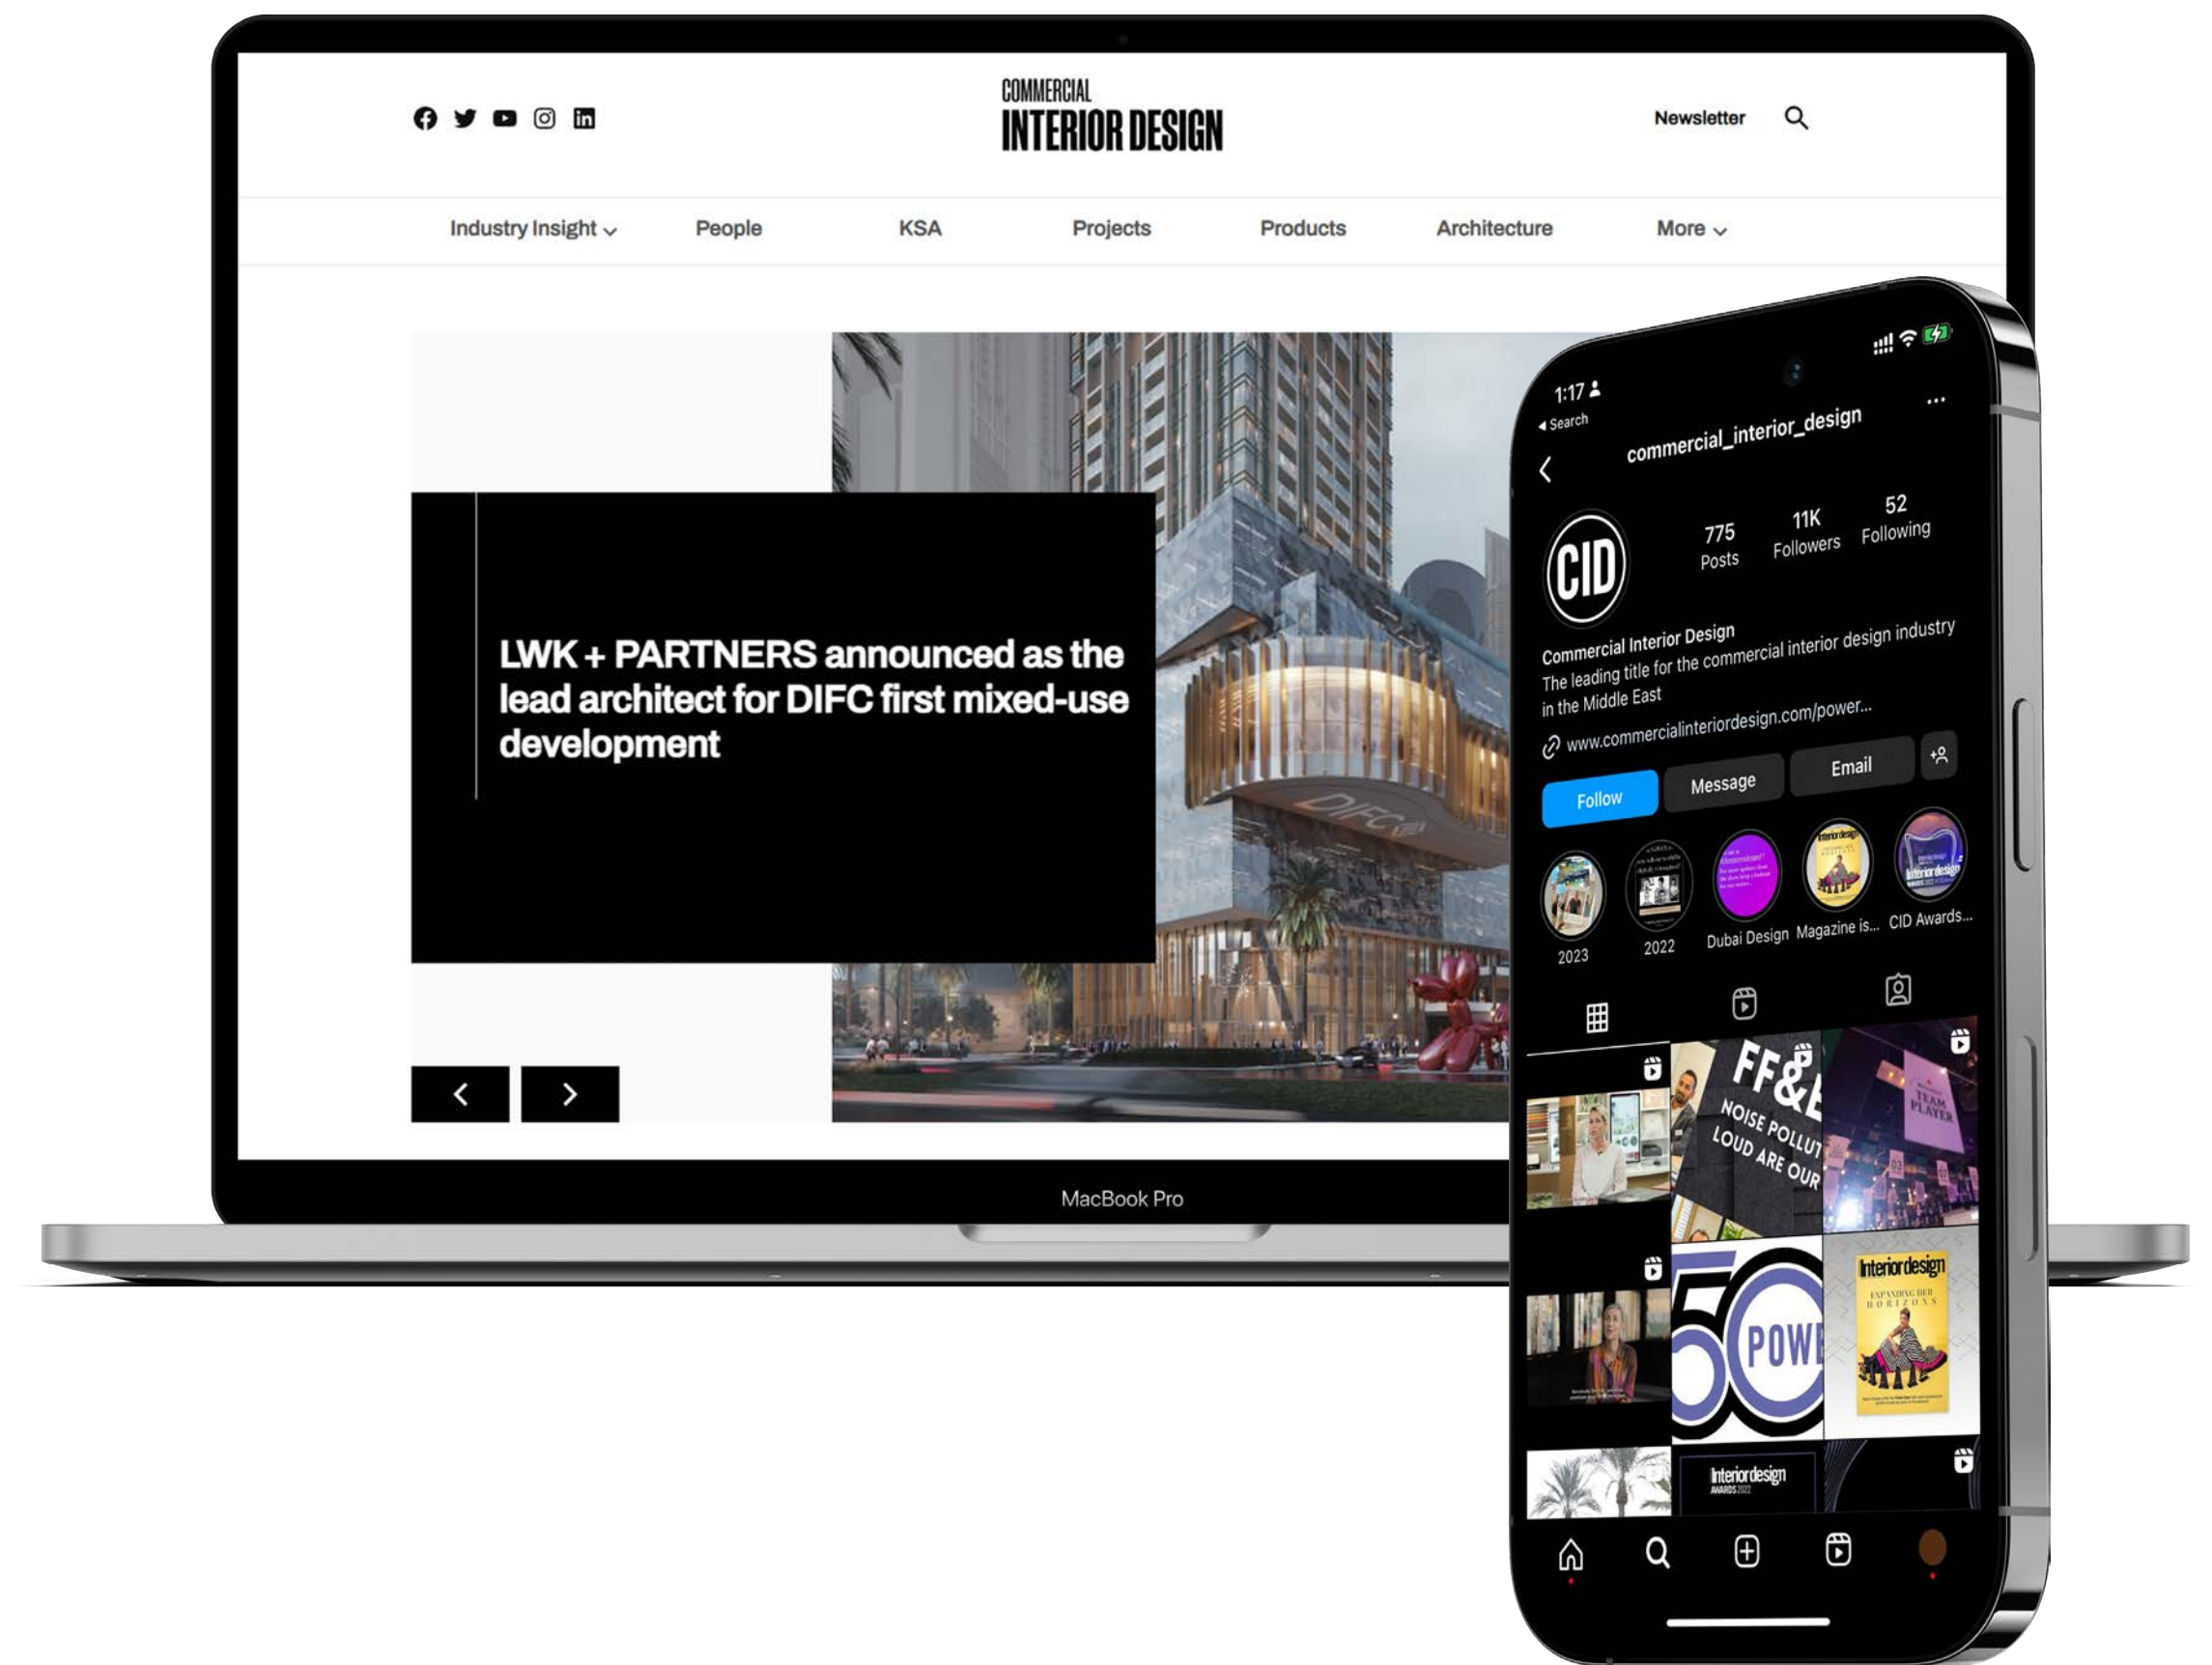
COMMERCIAL
INTERIOR DESIGN

Newsletter

Industry Insight People KSA Projects Products Architecture More

LWK + PARTNERS announced as the lead architect for DIFC first mixed-use development

DIFC

MacBook Pro

1:17
◂ Search
commercial_interior_design
CID
775 Posts
11K Followers
52 Following
Commercial Interior Design
The leading title for the commercial interior design industry in the Middle East
www.commercialinteriordesign.com/power...
Follow
Message
Email
2023
2022
Dubai Design
Magazine is...
CID Awards...

FF&E
NOISE POLLUT
LOUD ARE OUR
TEAM PLAYER
50
POWE
Interior design
EXPANDING HER HORIZONS
Interior design
AWARDS 2022